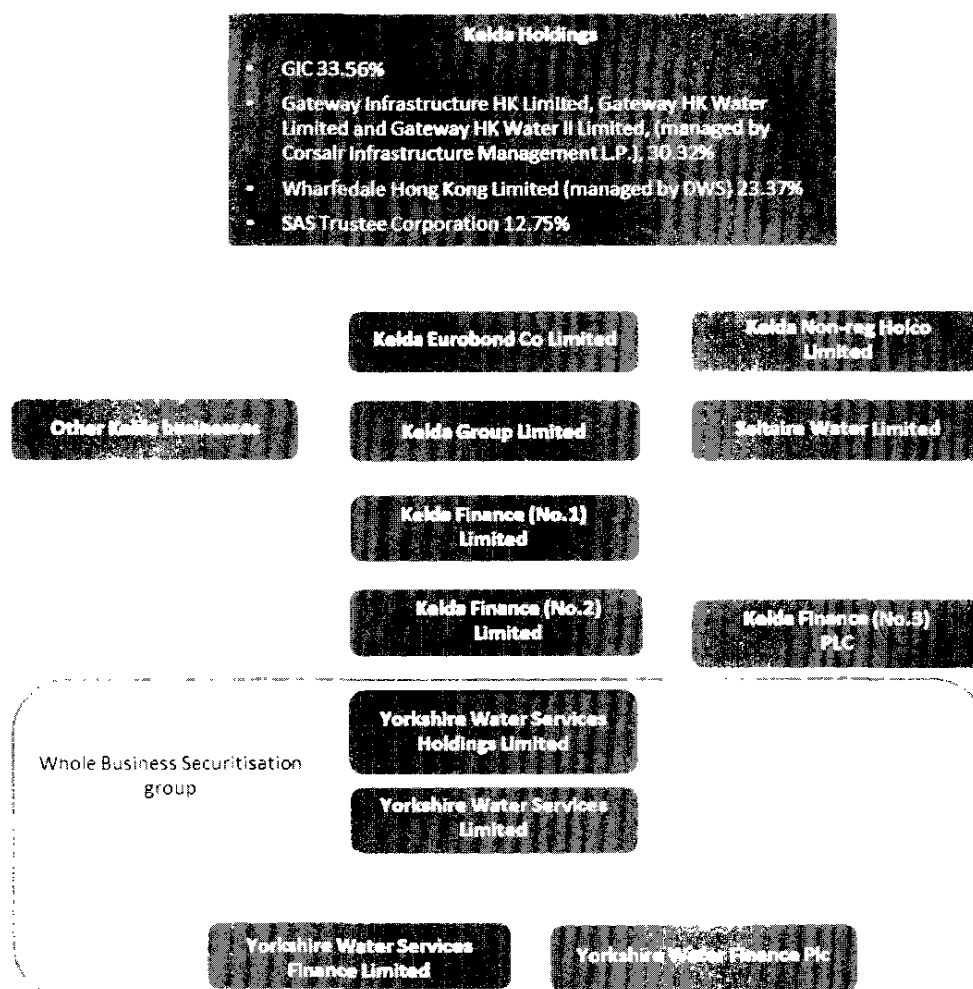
Kelda Holdings

- GIC 33.56%
- Gateway Infrastructure HK Limited, Gateway HK Water Limited and Gateway HK Water II Limited, (managed by Corsair Infrastructure Management L.P.), 30.32%
- Wharfedale Hong Kong Limited (managed by DWS) 23.37%
- SAS Trustee Corporation 12.75%

Kelda Eurobond Co Limited

Kelda Non-reg Holco Limited

Other Kelda businesses

Kelda Group Limited

Saltaire Water Limited

Kelda Finance (No.1) Limited

Kelda Finance (No.2) Limited

Kelda Finance (No.3) PLC

Whole Business Securitisation group

Yorkshire Water Services Holdings Limited

Yorkshire Water Services Limited

Yorkshire Water Services Finance Limited

Yorkshire Water Finance Plc